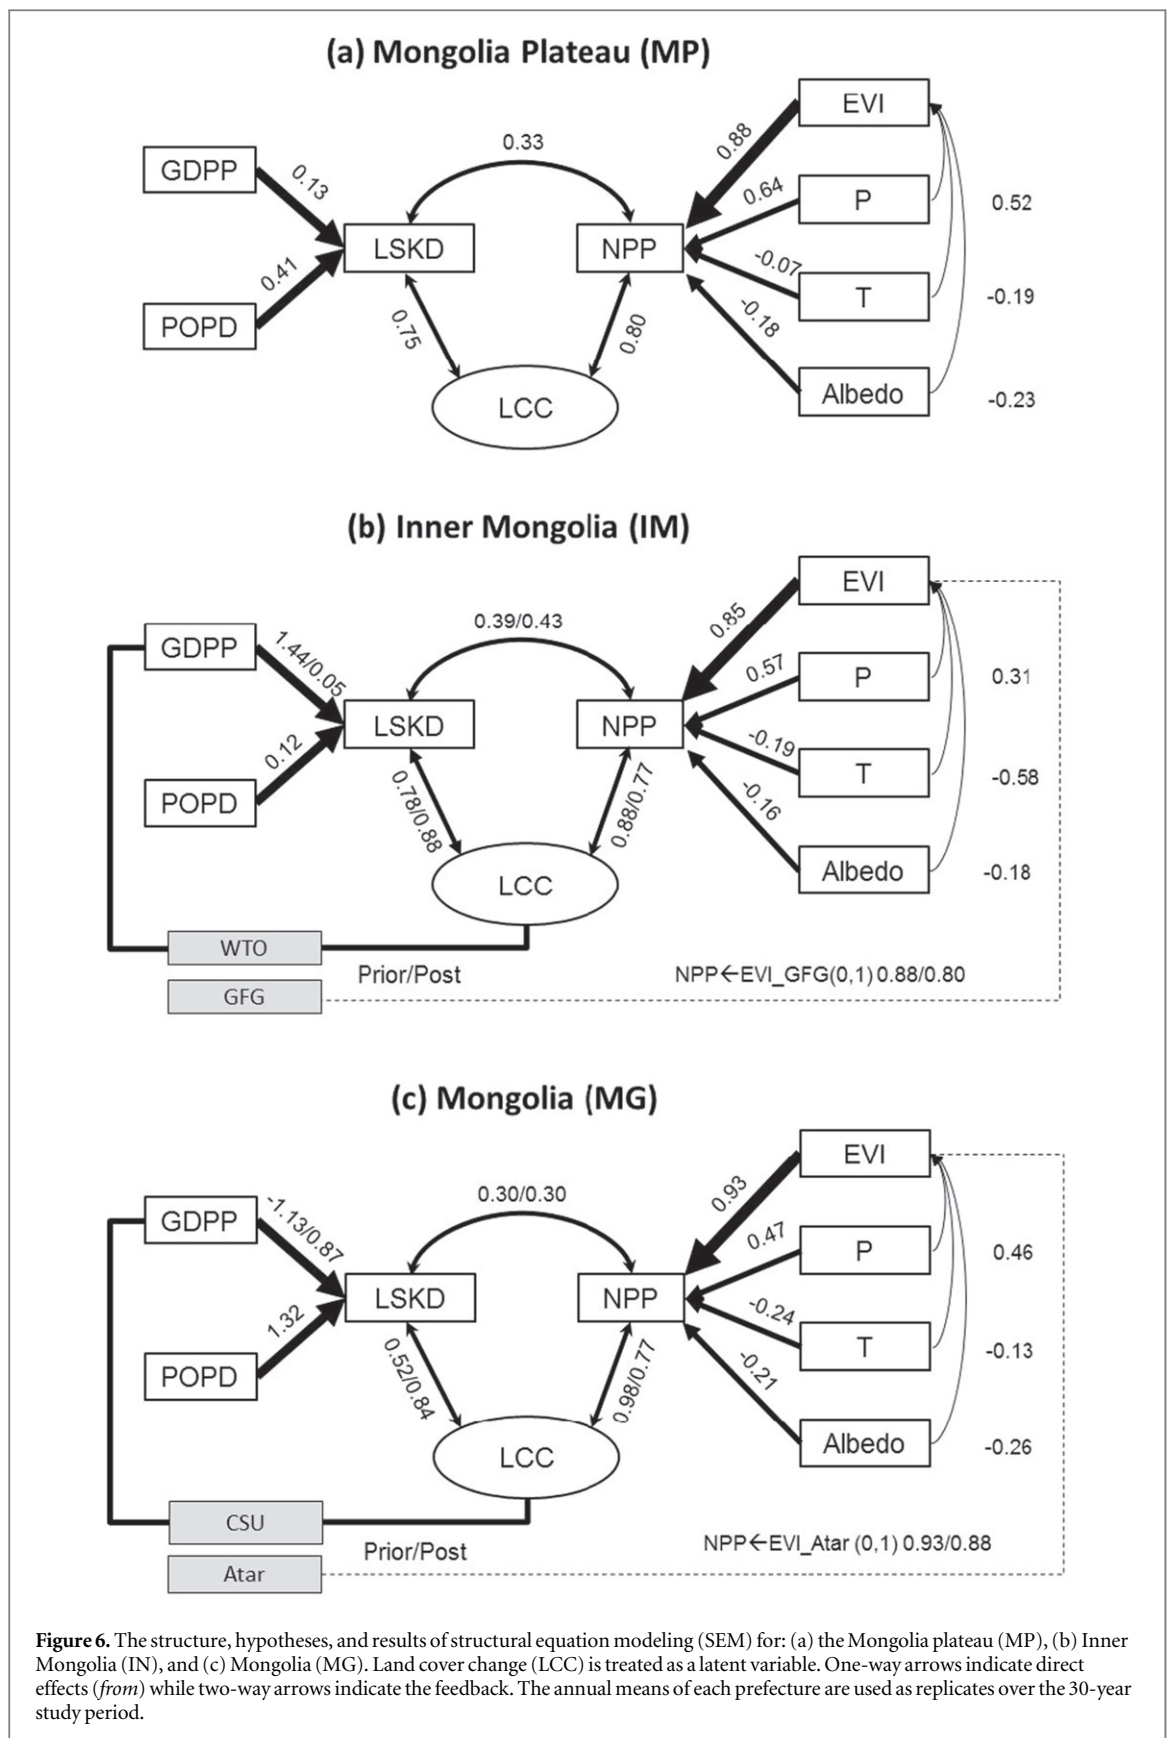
(a) Mongolia Plateau (MP)

EVI

0.33

GDPP

0.13

0.88

0.64

P

0.52

LSKD

NPP

-0.07

0.41

T

-0.19

POPD

-0.18

0.75

0.80

Albedo

-0.23

LCC

(b) Inner Mongolia (IM)

EVI

0.39/0.43

GDPP

1.44/0.05

0.85

0.57

P

0.31

LSKD

NPP

-0.19

0.12

T

-0.58

POPD

-0.16

0.78/0.88

0.88/0.77

Albedo

-0.18

LCC

WTO

Prior/Post

NPP←EVI_GFG(0,1) 0.88/0.80

GFG

(c) Mongolia (MG)

EVI

0.30/0.30

GDPP

-1.13/0.87

0.93

0.47

P

0.46

LSKD

NPP

-0.24

1.32

T

-0.13

POPD

-0.21

0.52/0.84

0.98/0.77

Albedo

-0.26

LCC

CSU

Prior/Post

NPP←EVI_Atar (0,1) 0.93/0.88

Atar

**Figure 6.** The structure, hypotheses, and results of structural equation modeling (SEM) for: (a) the Mongolia plateau (MP), (b) Inner Mongolia (IN), and (c) Mongolia (MG). Land cover change (LCC) is treated as a latent variable. One-way arrows indicate direct effects (*from*) while two-way arrows indicate the feedback. The annual means of each prefecture are used as replicates over the 30-year study period.